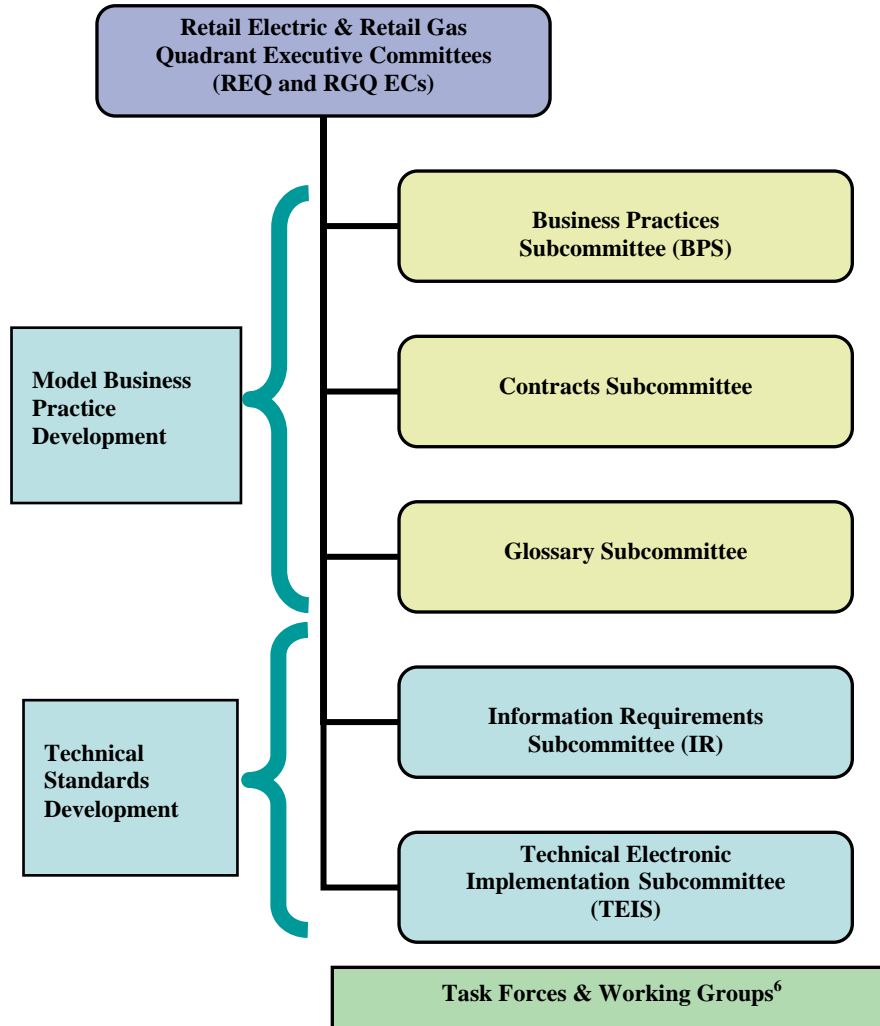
Retail Electric & Retail Gas Quadrant Executive Committees (REQ and RGQ ECs)

Model Business Practice Development

Business Practices Subcommittee (BPS)

Contracts Subcommittee

Glossary Subcommittee

Technical Standards Development

Information Requirements Subcommittee (IR)

Technical Electronic Implementation Subcommittee (TEIS)

Task Forces & Working Groups$^6$